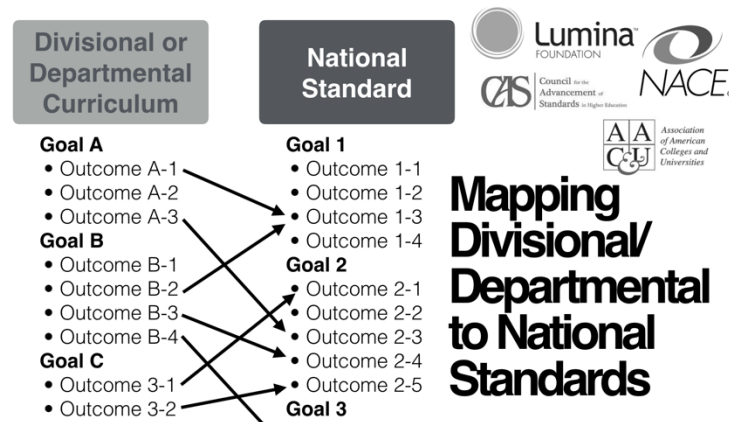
Divisional or Departmental Curriculum

National Standard

Lumina™ FOUNDATION

CAS Council for the Advancement of Standards in Higher Education

NACE

AAC&U Association of American Colleges and Universities

Goal A
• Outcome A-1
• Outcome A-2
• Outcome A-3
Goal B
• Outcome B-1
• Outcome B-2
• Outcome B-3
• Outcome B-4
Goal C
• Outcome 3-1
• Outcome 3-2

Goal 1
• Outcome 1-1
• Outcome 1-2
• Outcome 1-3
• Outcome 1-4
Goal 2
• Outcome 2-1
• Outcome 2-2
• Outcome 2-3
• Outcome 2-4
• Outcome 2-5
Goal 3

Mapping Divisional/ Departmental to National Standards